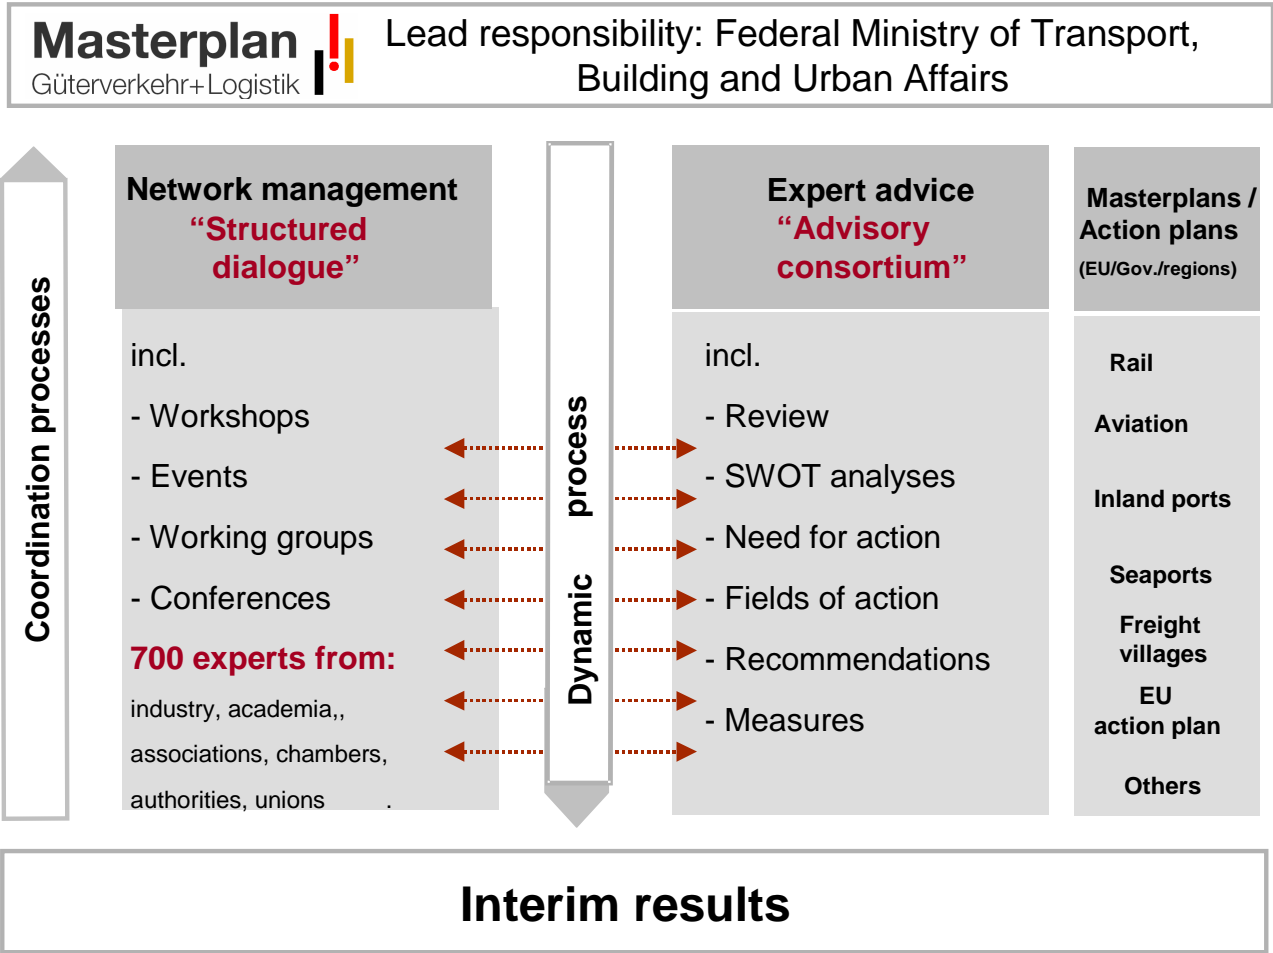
Masterplan Güterverkehr+Logistik

Lead responsibility: Federal Ministry of Transport, Building and Urban Affairs

Coordination processes

Network management
“Structured dialogue”

incl.
- Workshops
- Events
- Working groups
- Conferences
700 experts from:
industry, academia,,
associations, chambers,
authorities, unions .

Dynamic process

Expert advice
“Advisory consortium”

incl.
- Review
- SWOT analyses
- Need for action
- Fields of action
- Recommendations
- Measures

Masterplans / Action plans
(EU/Gov./regions)

Rail
Aviation
Inland ports
Seaports
Freight villages
EU action plan
Others

Interim results